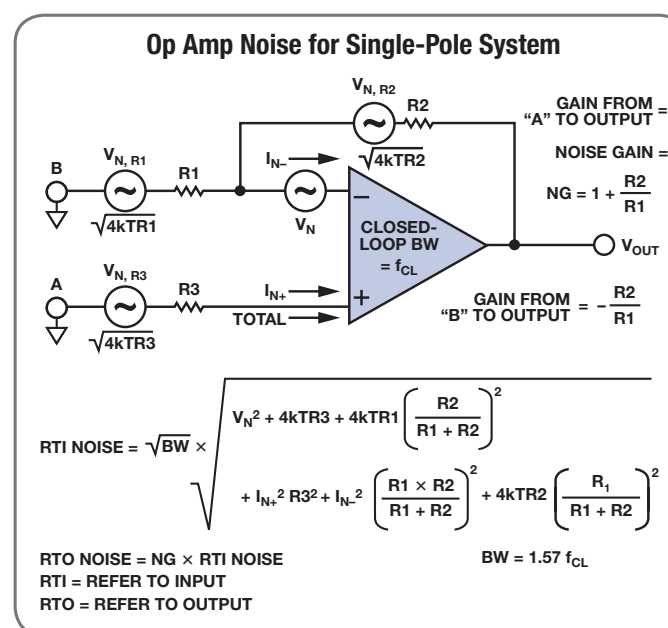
Op Amp Noise for Single-Pole System

$V_{N, R2}$

R2

$\sqrt{4kTR2}$

GAIN FROM "A" TO OUTPUT =

NOISE GAIN =

$NG = 1 + \frac{R2}{R1}$

B

$V_{N, R1}$

R1

$\sqrt{4kTR1}$

$I_{N-}$

$V_N$

CLOSED-LOOP BW $= f_{CL}$

$V_{OUT}$

A

$V_{N, R3}$

R3

$\sqrt{4kTR3}$

$I_{N+}$

TOTAL

GAIN FROM "B" TO OUTPUT $= -\frac{R2}{R1}$

RTI NOISE $= \sqrt{BW} \times \sqrt{V_N^2 + 4kTR3 + 4kTR1\left(\frac{R2}{R1 + R2}\right)^2 + I_{N+}^2 R3^2 + I_{N-}^2 \left(\frac{R1 \times R2}{R1 + R2}\right)^2 + 4kTR2\left(\frac{R_1}{R1 + R2}\right)^2}$

RTO NOISE = NG × RTI NOISE

RTI = REFER TO INPUT

RTO = REFER TO OUTPUT

$BW = 1.57 f_{CL}$